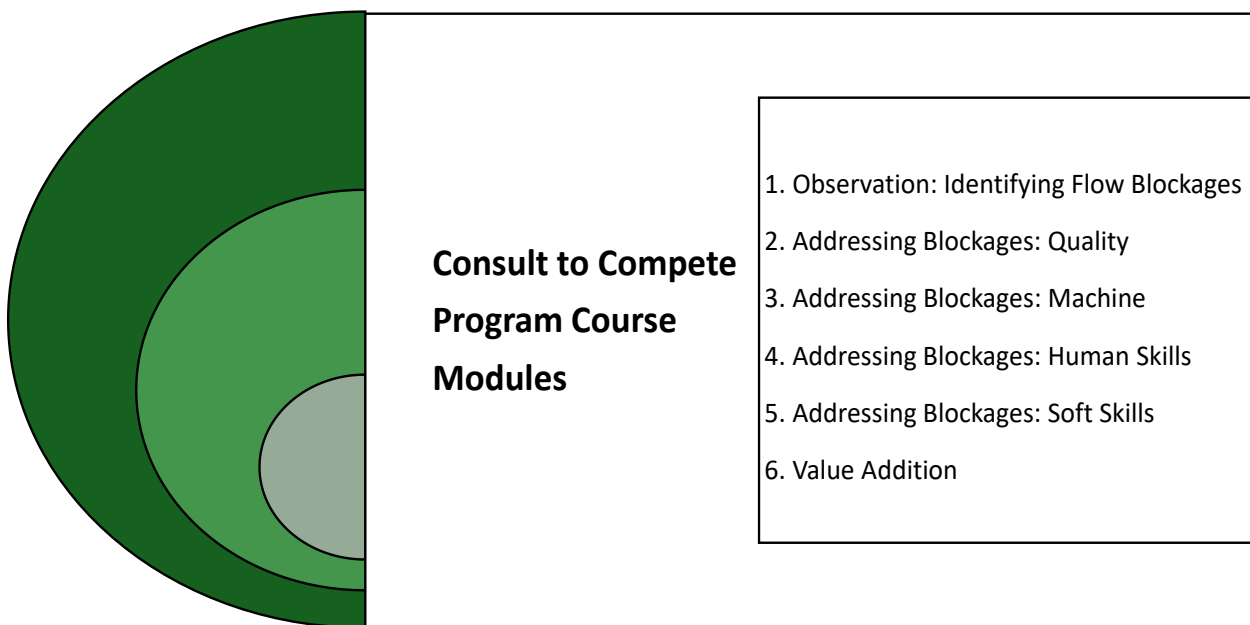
Consult to Compete Program Course Modules

1. Observation: Identifying Flow Blockages
2. Addressing Blockages: Quality
3. Addressing Blockages: Machine
4. Addressing Blockages: Human Skills
5. Addressing Blockages: Soft Skills
6. Value Addition